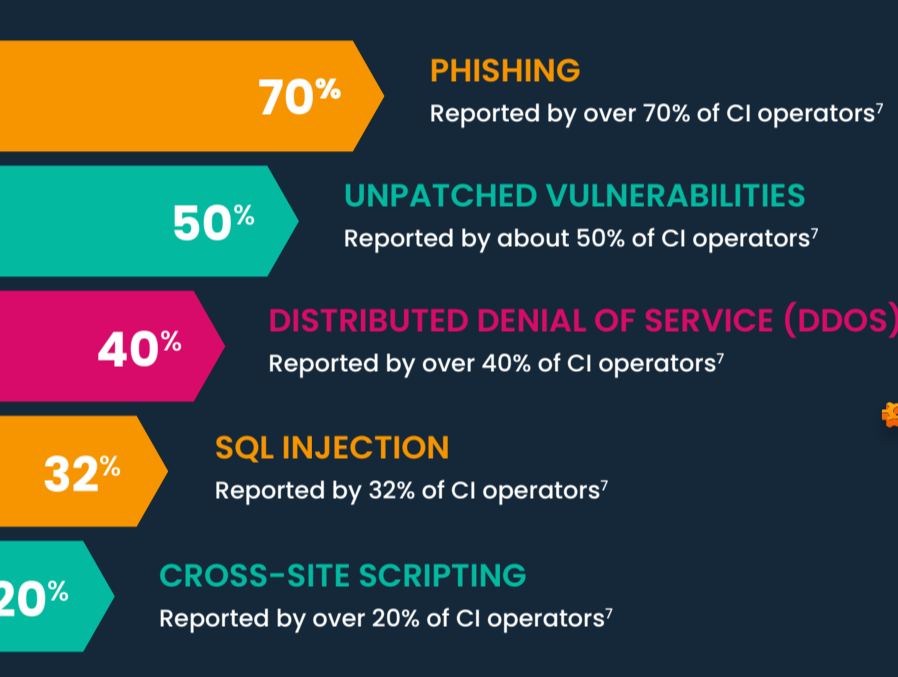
70%

PHISHING

Reported by over 70% of CI operators$^7$

50%

UNPATCHED VULNERABILITIES

Reported by about 50% of CI operators$^7$

40%

DISTRIBUTED DENIAL OF SERVICE (DDOS)

Reported by over 40% of CI operators$^7$

32%

SQL INJECTION

Reported by 32% of CI operators$^7$

20%

CROSS-SITE SCRIPTING

Reported by over 20% of CI operators$^7$